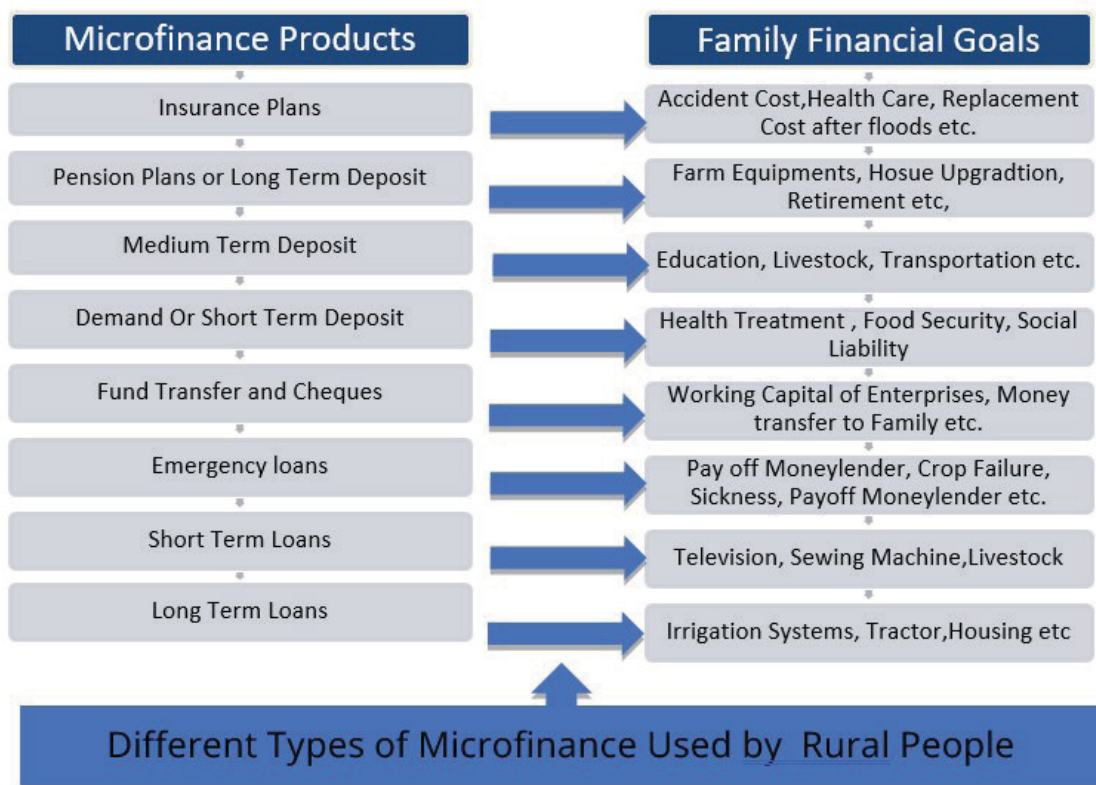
Microfinance Products

Insurance Plans

Pension Plans or Long Term Deposit

Medium Term Deposit

Demand Or Short Term Deposit

Fund Transfer and Cheques

Emergency loans

Short Term Loans

Long Term Loans

Family Financial Goals

Accident Cost,Health Care, Replacement Cost after floods etc.

Farm Equipments, Hosue Upgradtion, Retirement etc,

Education, Livestock, Transportation etc.

Health Treatment , Food Security, Social Liability

Working Capital of Enterprises, Money transfer to Family etc.

Pay off Moneylender, Crop Failure, Sickness, Payoff Moneylender etc.

Television, Sewing Machine,Livestock

Irrigation Systems, Tractor,Housing etc

Different Types of Microfinance Used by Rural People